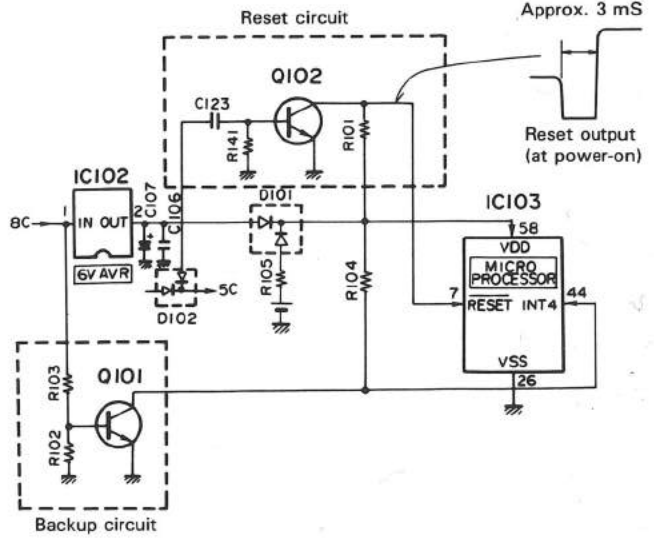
Reset circuit

Approx. 3 mS

Q102

C123

R141

R101

Reset output (at power-on)

IC102

8C

1

IN OUT

2

C107

C106

6V AVR

D101

R105

D102

5C

R104

IC103

58

VDD

MICRO PROCESSOR

7

$\overline{RESET}$

INT4

44

VSS

26

R103

Q101

R102

Backup circuit